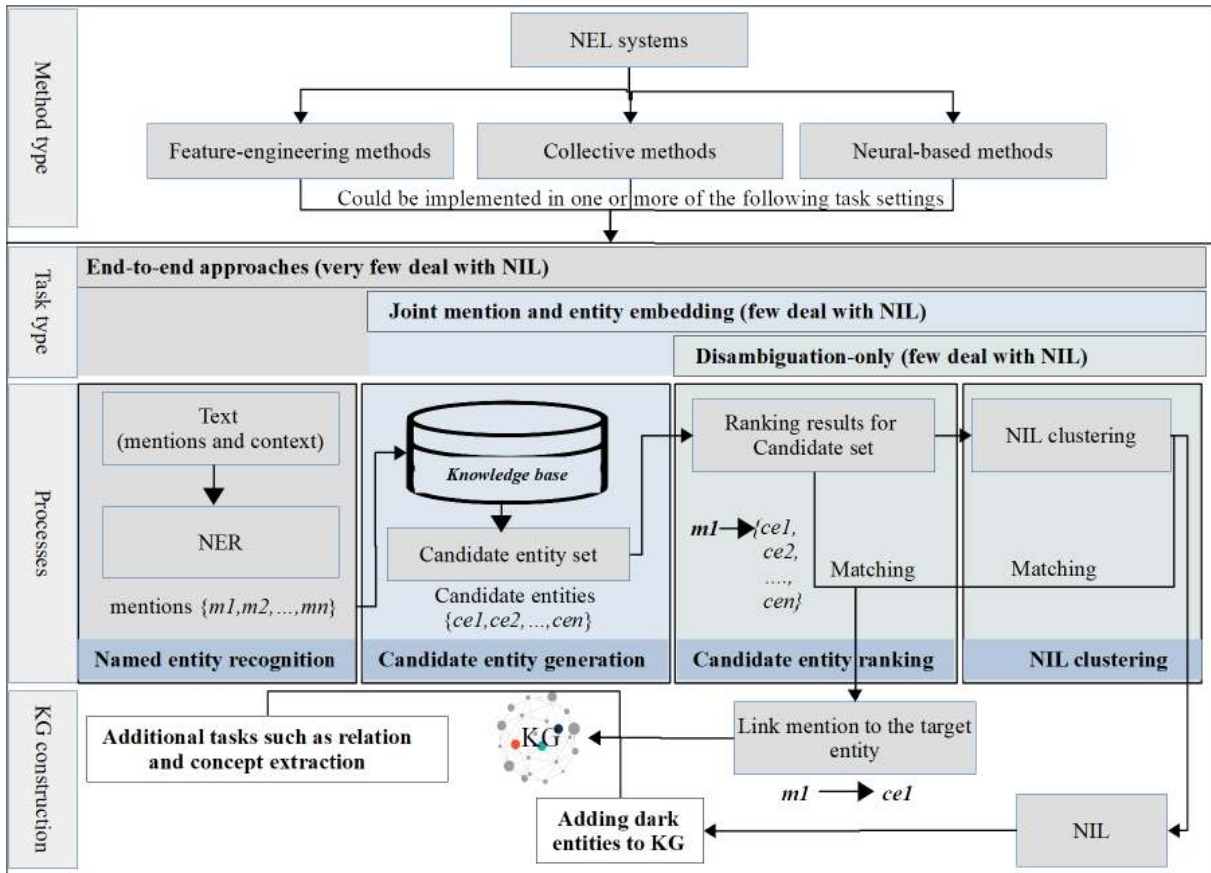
Method type

NEL systems

Feature-engineering methods

Collective methods

Neural-based methods

Could be implemented in one or more of the following task settings

Task type

End-to-end approaches (very few deal with NIL)

Joint mention and entity embedding (few deal with NIL)

Disambiguation-only (few deal with NIL)

Processes

Text (mentions and context)

NER

mentions $\{m1,m2,...,mn\}$

Named entity recognition

Knowledge base

Candidate entity set

Candidate entities $\{ce1,ce2,...,cen\}$

Candidate entity generation

Ranking results for Candidate set

$m1 \rightarrow \{ce1, ce2, ...., cen\}$

Matching

Candidate entity ranking

NIL clustering

Matching

NIL clustering

KG construction

Additional tasks such as relation and concept extraction

KG

Link mention to the target entity

$m1 \rightarrow ce1$

Adding dark entities to KG

NIL